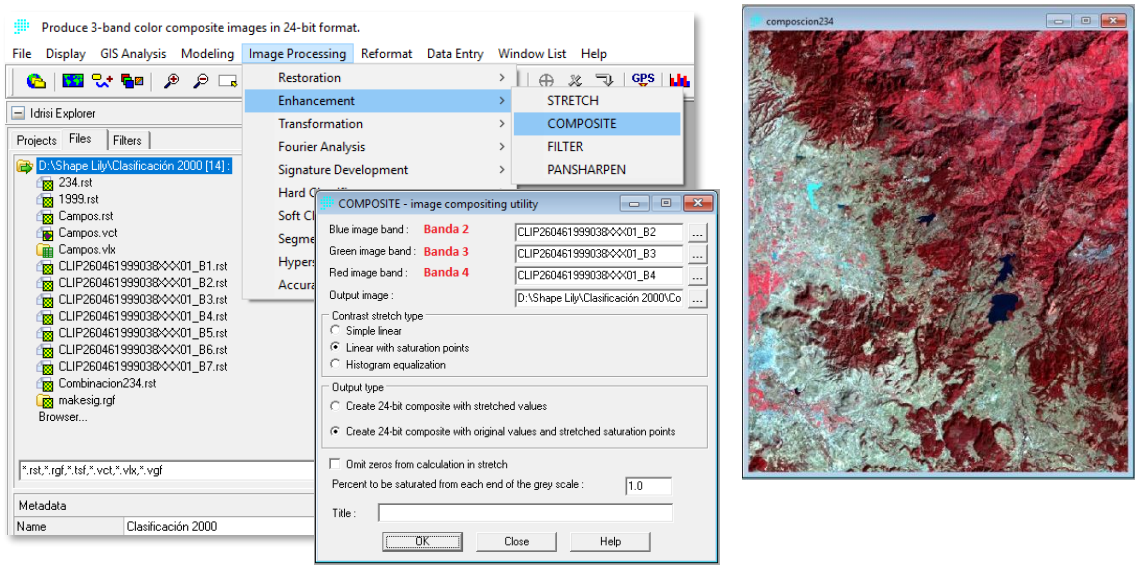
Produce 3-band color composite images in 24-bit format.

File Display GIS Analysis Modeling Image Processing Reformat Data Entry Window List Help

Restoration
Enhancement
Transformation
Fourier Analysis
Signature Development
Hard C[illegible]
Soft Cl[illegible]
Segme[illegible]
Hypers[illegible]
Accura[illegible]

STRETCH
COMPOSITE
FILTER
PANSHARPEN

GPS

Idrisi Explorer

Projects Files Filters

D:\Shape Lily\Clasificación 2000 [14] :
234.rst
1999.rst
Campos.rst
Campos.vct
Campos.vlx
CLIP260461999038XXX01_B1.rst
CLIP260461999038XXX01_B2.rst
CLIP260461999038XXX01_B3.rst
CLIP260461999038XXX01_B4.rst
CLIP260461999038XXX01_B5.rst
CLIP260461999038XXX01_B6.rst
CLIP260461999038XXX01_B7.rst
Combinacion234.rst
makesig.rgf
Browser...

*.rst,*.rgf,*.tsf,*.vct,*.vlx,*.vgf

Metadata
Name Clasificación 2000

COMPOSITE - image compositing utility

Blue image band : Banda 2 CLIP260461999038XXX01_B2
Green image band : Banda 3 CLIP260461999038XXX01_B3
Red image band : Banda 4 CLIP260461999038XXX01_B4
Output image : D:\Shape Lily\Clasificación 2000\Co

Contrast stretch type
Simple linear
Linear with saturation points
Histogram equalization

Output type
Create 24-bit composite with stretched values
Create 24-bit composite with original values and stretched saturation points

Omit zeros from calculation in stretch
Percent to be saturated from each end of the grey scale : 1.0

Title :

OK Close Help

composcion234